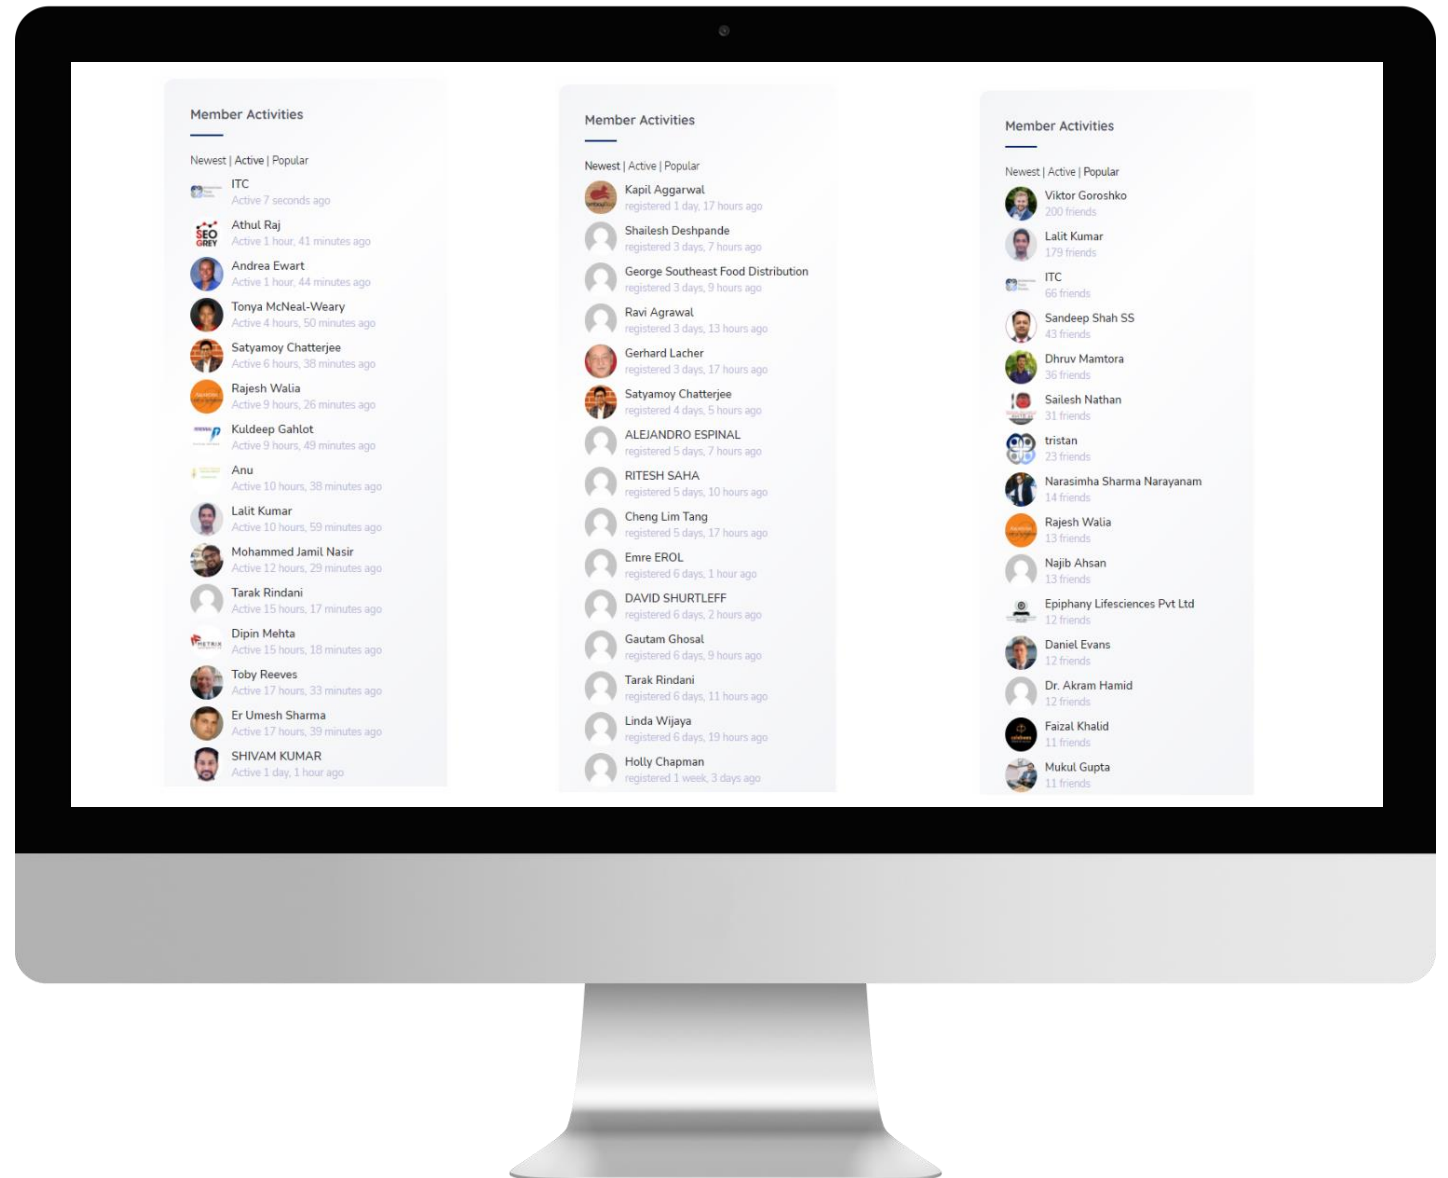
Member Activities

Newest | Active | Popular

ITC
Active 7 seconds ago

Athul Raj
Active 1 hour, 41 minutes ago

Andrea Ewart
Active 1 hour, 44 minutes ago

Tonya McNeal-Weary
Active 4 hours, 50 minutes ago

Satyamoy Chatterjee
Active 6 hours, 38 minutes ago

Rajesh Walia
Active 9 hours, 26 minutes ago

Kuldeep Gahlot
Active 9 hours, 49 minutes ago

Anu
Active 10 hours, 38 minutes ago

Lalit Kumar
Active 10 hours, 59 minutes ago

Mohammed Jamil Nasir
Active 12 hours, 29 minutes ago

Tarak Rindani
Active 15 hours, 17 minutes ago

Dipin Mehta
Active 15 hours, 18 minutes ago

Toby Reeves
Active 17 hours, 33 minutes ago

Er Umesh Sharma
Active 17 hours, 39 minutes ago

SHIVAM KUMAR
Active 1 day, 1 hour ago

Member Activities

Newest | Active | Popular

Kapil Aggarwal
registered 1 day, 17 hours ago

Shailesh Deshpande
registered 3 days, 7 hours ago

George Southeast Food Distribution
registered 3 days, 9 hours ago

Ravi Agrawal
registered 3 days, 13 hours ago

Gerhard Lacher
registered 3 days, 17 hours ago

Satyamoy Chatterjee
registered 4 days, 5 hours ago

ALEJANDRO ESPINAL
registered 5 days, 7 hours ago

RITESH SAHA
registered 5 days, 10 hours ago

Cheng Lim Tang
registered 5 days, 17 hours ago

Emre EROL
registered 6 days, 1 hour ago

DAVID SHURTLEFF
registered 6 days, 2 hours ago

Gautam Ghosal
registered 6 days, 9 hours ago

Tarak Rindani
registered 6 days, 11 hours ago

Linda Wijaya
registered 6 days, 19 hours ago

Holly Chapman
registered 1 week, 3 days ago

Member Activities

Newest | Active | Popular

Viktor Goroshko
200 friends

Lalit Kumar
179 friends

ITC
66 friends

Sandeep Shah SS
43 friends

Dhruv Mamtora
36 friends

Sailesh Nathan
31 friends

tristan
23 friends

Narasimha Sharma Narayanam
14 friends

Rajesh Walia
13 friends

Najib Ahsan
13 friends

Epiphany Lifesciences Pvt Ltd
12 friends

Daniel Evans
12 friends

Dr. Akram Hamid
12 friends

Faizal Khalid
11 friends

Mukul Gupta
11 friends